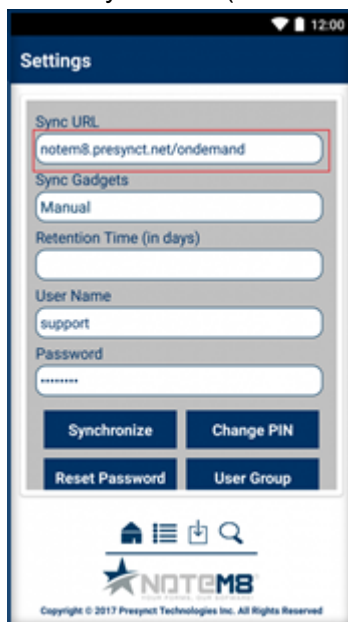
12:00

Settings

Sync URL

notem8.presynct.net/ondemand

Sync Gadgets

Manual

Retention Time (in days)

User Name

support

Password

•••••••••

Synchronize

Change PIN

Reset Password

User Group

NOTEM8

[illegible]

Copyright © 2017 Presynct Technologies Inc. All Rights Reserved